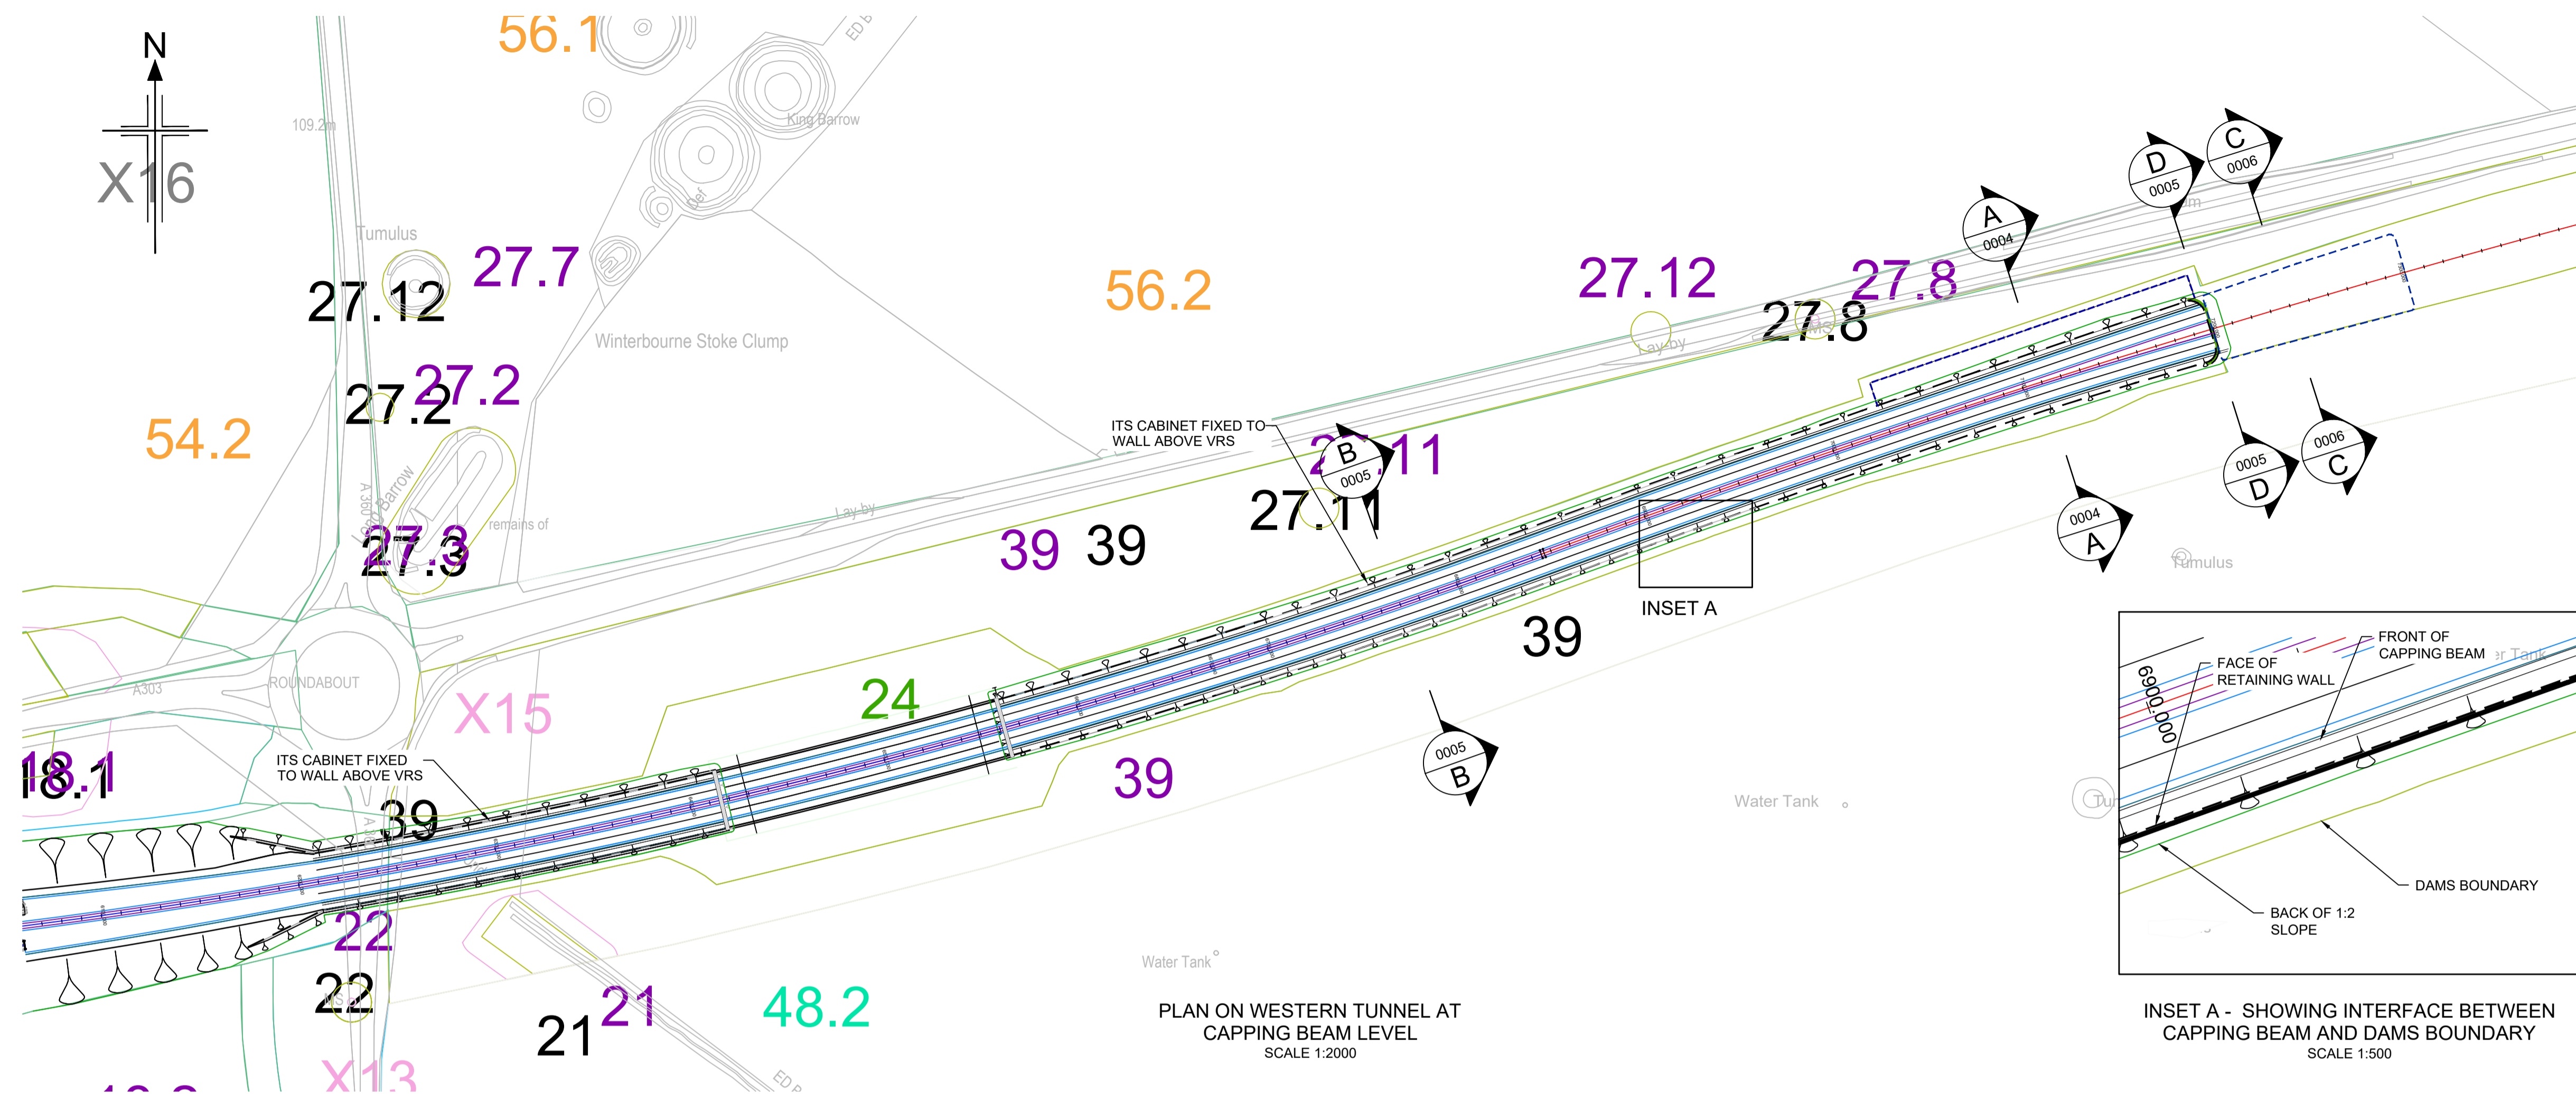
N

X16

56.1

109.2m

ED B

King Barrow

Tumulus

27.7

27.12

Winterbourne Stoke Clump

56.2

27.12

27.8

27.8

A 0004

D 0005

C 0006

54.2

27.2

27.2

ITS CABINET FIXED TO WALL ABOVE VRS

B 0005

27.11

27.11

A 303 Barrow

remains of

Lay-by

Lay-by

27.3

27.3

39

39

0005 D

0006 C

0004 A

Tumulus

INSET A

39

ROUNDABOUT

A303

X15

24

18.1

18.1

ITS CABINET FIXED TO WALL ABOVE VRS

39

39

0005 B

Water Tank

22

22

Water Tank

21

21

48.2

X13

ED B

PLAN ON WESTERN TUNNEL AT CAPPING BEAM LEVEL
SCALE 1:2000

FRONT OF CAPPING BEAM

FACE OF RETAINING WALL

0000.6690

DAMS BOUNDARY

BACK OF 1:2 SLOPE

INSET A - SHOWING INTERFACE BETWEEN CAPPING BEAM AND DAMS BOUNDARY
SCALE 1:500